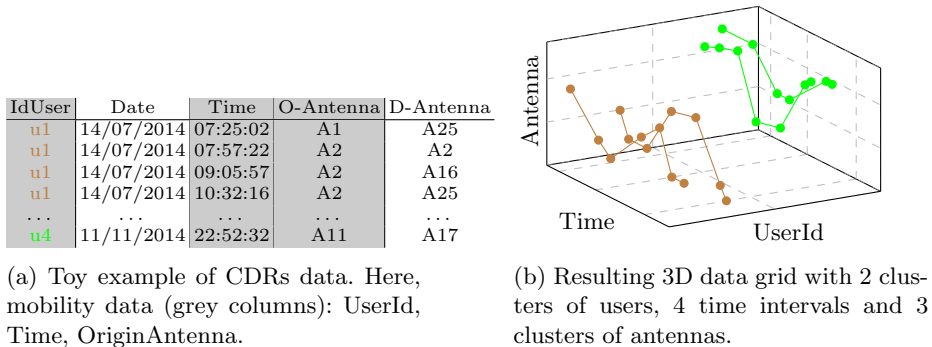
| IdUser | Date | Time | O-Antenna | D-Antenna |
|---|---|---|---|---|
| u1 | 14/07/2014 | 07:25:02 | A1 | A25 |
| u1 | 14/07/2014 | 07:57:22 | A2 | A2 |
| u1 | 14/07/2014 | 09:05:57 | A2 | A16 |
| u1 | 14/07/2014 | 10:32:16 | A2 | A25 |
| ... | ... | ... | ... | ... |
| u4 | 11/11/2014 | 22:52:32 | A11 | A17 |

(a) Toy example of CDRs data. Here, mobility data (grey columns): UserId, Time, OriginAntenna.

Antenna

Time

UserId

(b) Resulting 3D data grid with 2 clusters of users, 4 time intervals and 3 clusters of antennas.